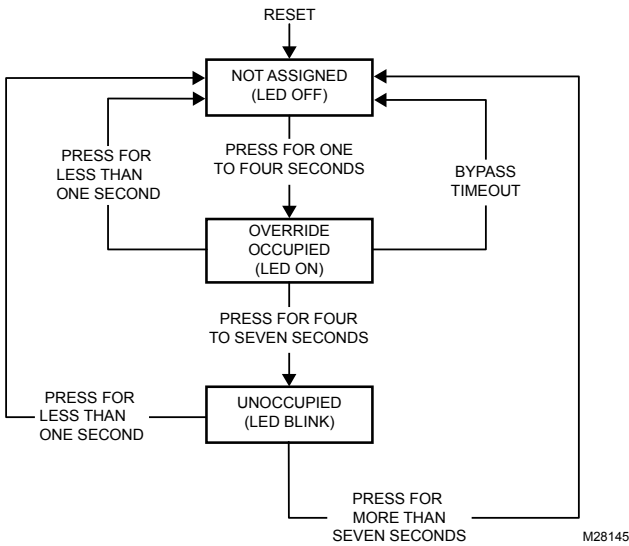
RESET

NOT ASSIGNED
(LED OFF)

PRESS FOR LESS THAN ONE SECOND

PRESS FOR ONE TO FOUR SECONDS

BYPASS TIMEOUT

OVERRIDE
OCCUPIED
(LED ON)

PRESS FOR FOUR TO SEVEN SECONDS

PRESS FOR LESS THAN ONE SECOND

UNOCCUPIED
(LED BLINK)

PRESS FOR MORE THAN SEVEN SECONDS

M28145